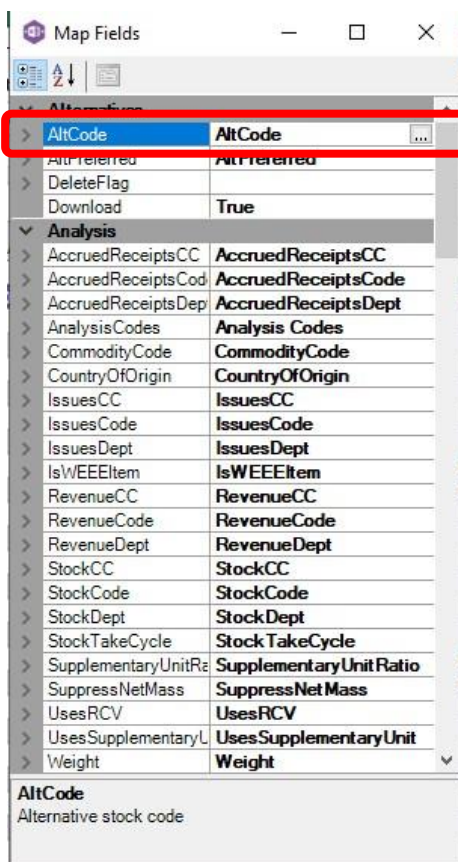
Map Fields

Alternatives

| | |
|---|---|
| AltCode | AltCode ... |
| AltPreferred | AltPreferred |
| DeleteFlag | |
| Download | True |

Analysis

| | |
|---|---|
| AccruedReceiptsCC | AccruedReceiptsCC |
| AccruedReceiptsCod | AccruedReceiptsCode |
| AccruedReceiptsDep | AccruedReceiptsDept |
| AnalysisCodes | Analysis Codes |
| CommodityCode | CommodityCode |
| CountryOfOrigin | CountryOfOrigin |
| IssuesCC | IssuesCC |
| IssuesCode | IssuesCode |
| IssuesDept | IssuesDept |
| IsWEEEItem | IsWEEEItem |
| RevenueCC | RevenueCC |
| RevenueCode | RevenueCode |
| RevenueDept | RevenueDept |
| StockCC | StockCC |
| StockCode | StockCode |
| StockDept | StockDept |
| StockTakeCycle | StockTakeCycle |
| SupplementaryUnitRa | SupplementaryUnitRatio |
| SuppressNetMass | SuppressNetMass |
| UsesRCV | UsesRCV |
| UsesSupplementaryU | UsesSupplementaryUnit |
| Weight | Weight |

AltCode
Alternative stock code